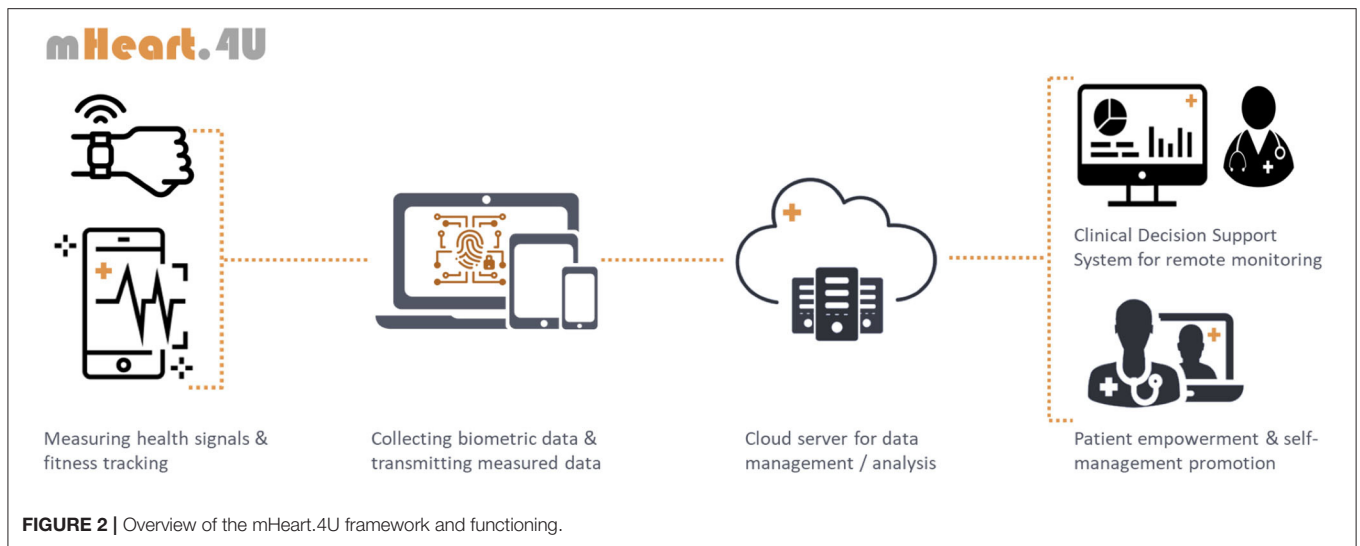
mHeart.4U

Measuring health signals & fitness tracking

Collecting biometric data & transmitting measured data

Cloud server for data management / analysis

Clinical Decision Support System for remote monitoring

Patient empowerment & self-management promotion

FIGURE 2 | Overview of the mHeart.4U framework and functioning.